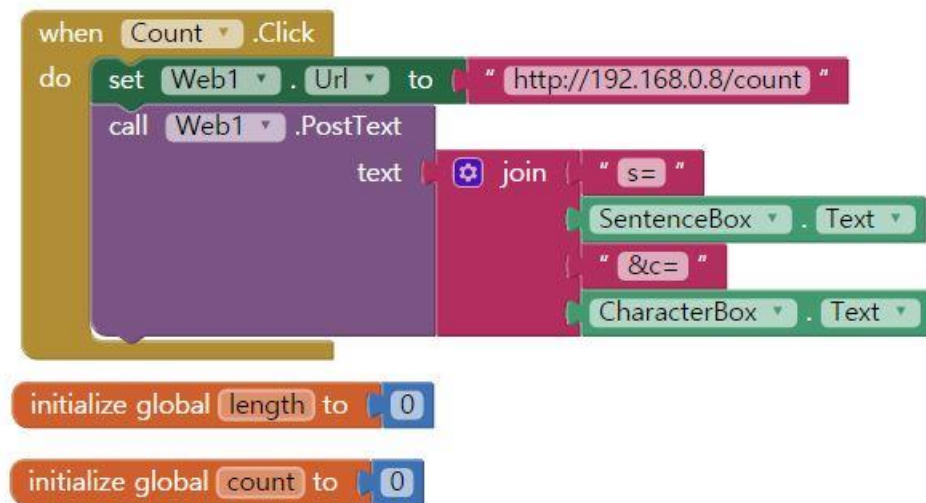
when Count .Click
do set Web1 . Url to " http://192.168.0.8/count "
call Web1 .PostText
text join " s= "
SentenceBox . Text
" &c= "
CharacterBox . Text

initialize global length to 0

initialize global count to 0